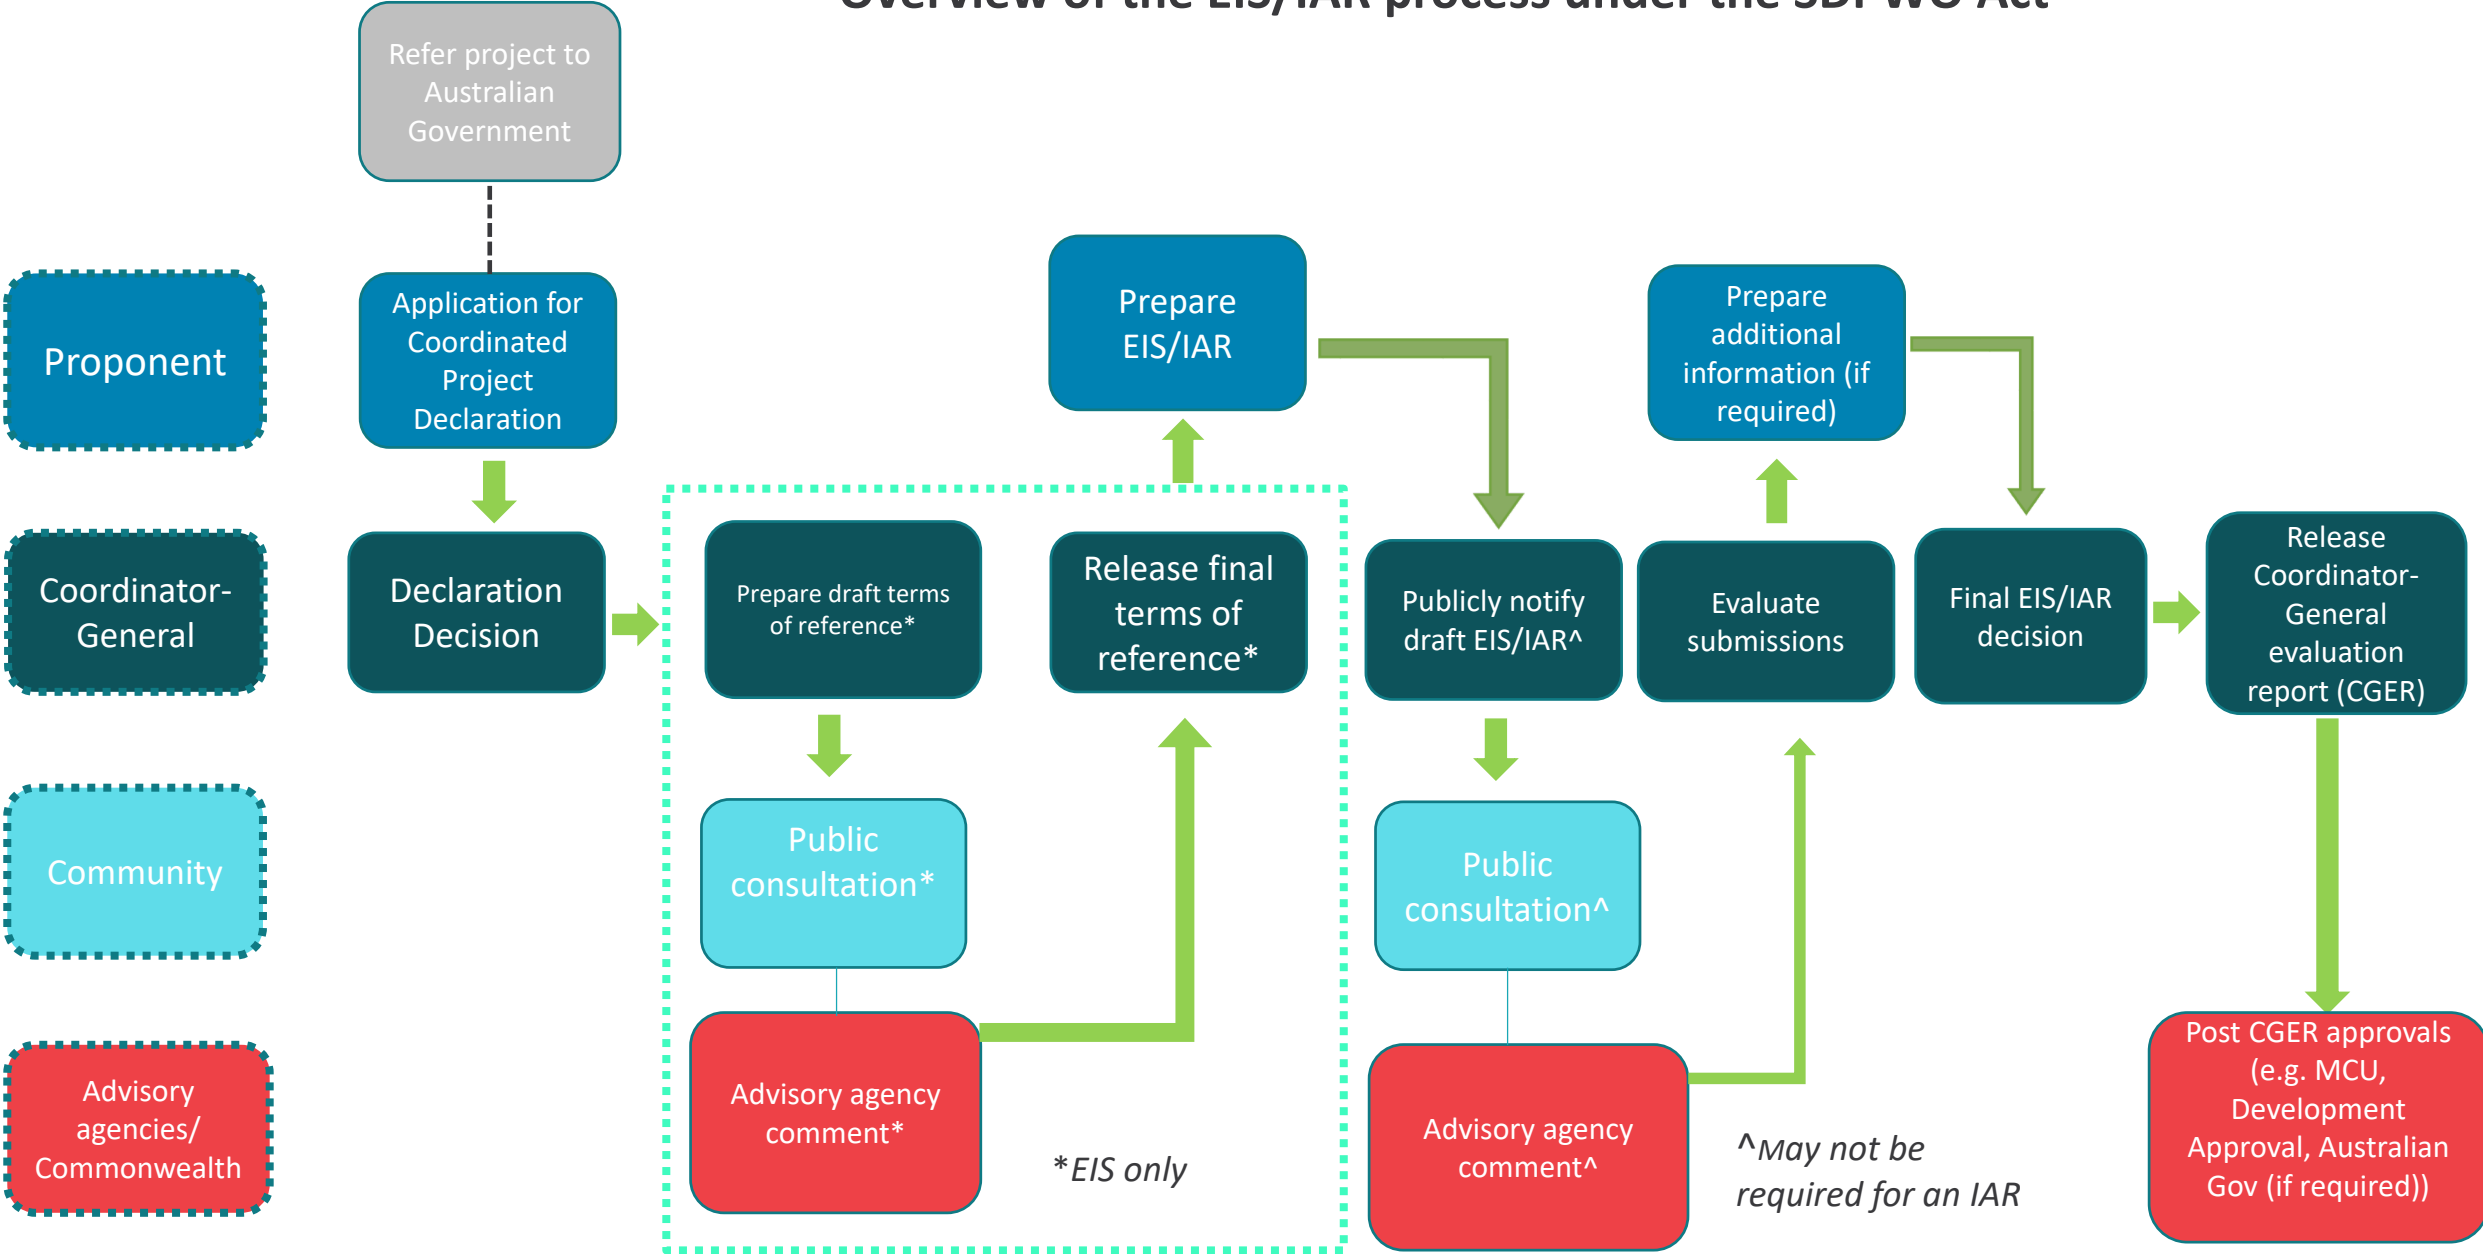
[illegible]

Proponent

Coordinator-General

Community

Advisory agencies/ Commonwealth

Refer project to Australian Government

Application for Coordinated Project Declaration

Declaration Decision

Prepare draft terms of reference*

Public consultation*

Advisory agency comment*

Release final terms of reference*

Prepare EIS/IAR

*EIS only

Publicly notify draft EIS/IAR^

Public consultation^

Advisory agency comment^

Evaluate submissions

Prepare additional information (if required)

^May not be required for an IAR

Final EIS/IAR decision

Release Coordinator-General evaluation report (CGER)

Post CGER approvals (e.g. MCU, Development Approval, Australian Gov (if required))